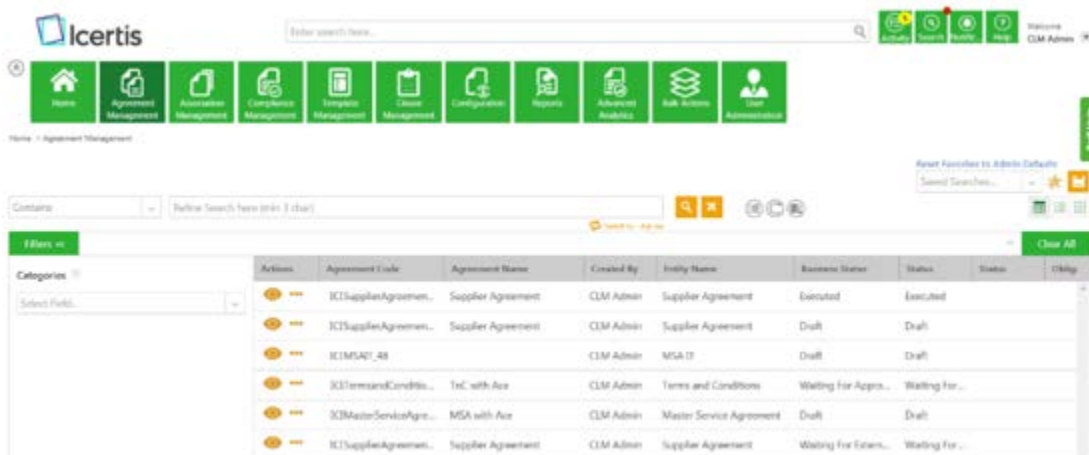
Icertis

Enter search here...

Activity Search Notify Help

Welcome CLM Admin

Home
Agreement Management
Association Management
Compliance Management
Template Management
Clause Management
Configuration
Reports
Advanced Analytics
Bulk Actions
User Administration

Home > Agreement Management

Reset Favorites to Admin Defaults

Saved Searches...

Contains

Refine Search here (min 3 char)

Search by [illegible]

Filters «

Clear All

Categories

Select Field...

| Actions | Agreement Code | Agreement Name | Created By | Entity Name | Business Status | Status | Status | Oblig |
|---|---|---|---|---|---|---|---|---|
| ••• | ICISupplierAgreemen... | Supplier Agreement | CLM Admin | Supplier Agreement | Executed | Executed | | |
| ••• | ICISupplierAgreemen... | Supplier Agreement | CLM Admin | Supplier Agreement | Draft | Draft | | |
| ••• | ICIMSA01_48 | | CLM Admin | MSA IT | Draft | Draft | | |
| ••• | ICITermsandConditio... | TnC with Ace | CLM Admin | Terms and Conditions | Waiting For Appro... | Waiting For... | | |
| ••• | ICIMasterServiceAgre... | MSA with Ace | CLM Admin | Master Service Agreement | Draft | Draft | | |
| ••• | ICISupplierAgreemen... | Supplier Agreement | CLM Admin | Supplier Agreement | Waiting For Extern... | Waiting For... | | |